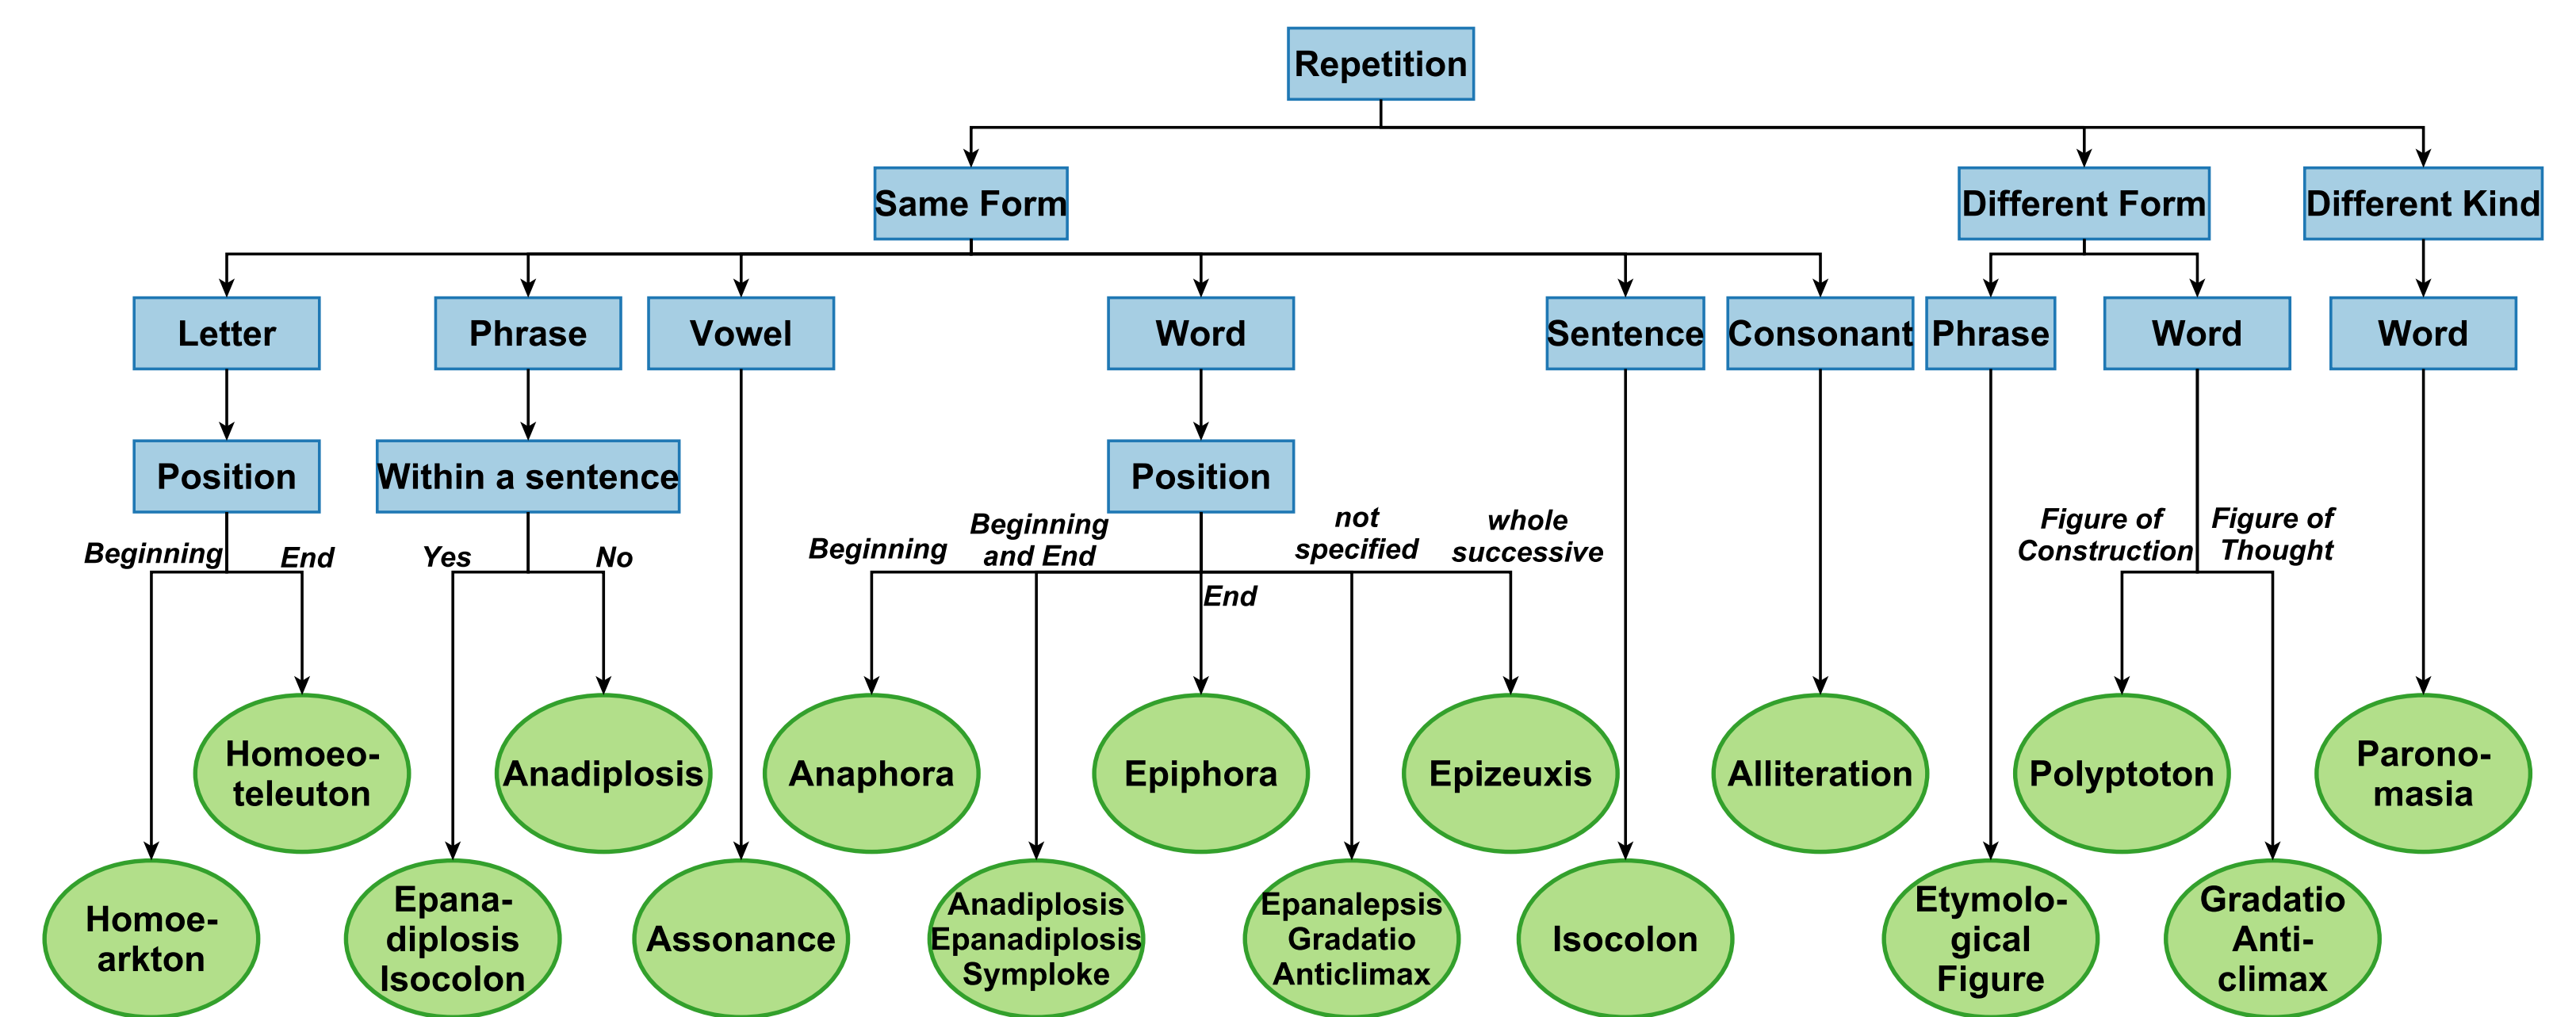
Repetition

Same Form

Different Form

Different Kind

Letter

Phrase

Vowel

Word

Sentence

Consonant

Phrase

Word

Word

Position

Within a sentence

Position

Beginning

End

Yes

No

Beginning

Beginning and End

End

not specified

whole successive

Figure of Construction

Figure of Thought

Homoeoteleuton

Anadiplosis

Anaphora

Epiphora

Epizeuxis

Alliteration

Polyptoton

Paronomasia

Homoearkton

Epanadiplosis Isocolon

Assonance

Anadiplosis Epanadiplosis Symploke

Epanalepsis Gradatio Anticlimax

Isocolon

Etymological Figure

Gradatio Anticlimax